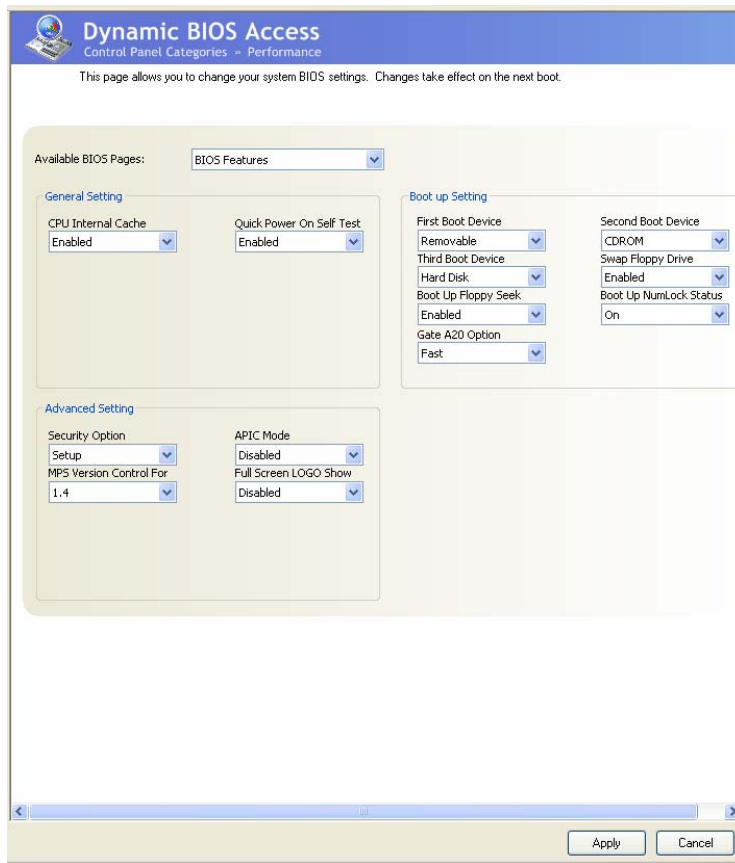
Dynamic BIOS Access
Control Panel Categories » Performance

This page allows you to change your system BIOS settings. Changes take effect on the next boot.

Available BIOS Pages: BIOS Features

General Setting

CPU Internal Cache
Enabled

Quick Power On Self Test
Enabled

Boot up Setting

First Boot Device
Removable

Second Boot Device
CDROM

Third Boot Device
Hard Disk

Swap Floppy Drive
Enabled

Boot Up Floppy Seek
Enabled

Boot Up NumLock Status
On

Gate A20 Option
Fast

Advanced Setting

Security Option
Setup

APIC Mode
Disabled

MPS Version Control For
1.4

Full Screen LOGO Show
Disabled

Apply Cancel